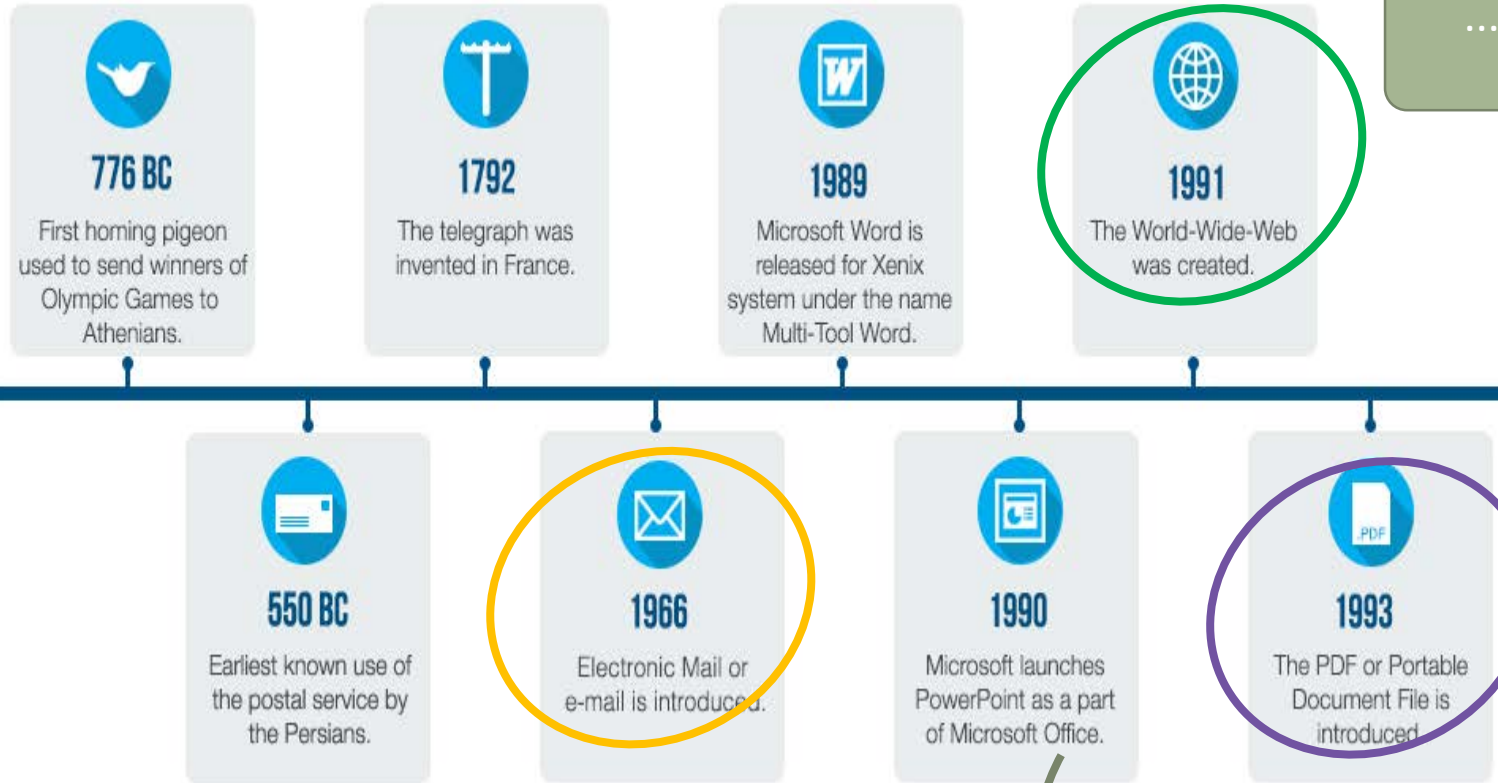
...

776 BC
First homing pigeon used to send winners of Olympic Games to Athenians.

1792
The telegraph was invented in France.

W

1989
Microsoft Word is released for Xenix system under the name Multi-Tool Word.

1991
The World-Wide-Web was created.

550 BC
Earliest known use of the postal service by the Persians.

1966
Electronic Mail or e-mail is introduced.

1990
Microsoft launches PowerPoint as a part of Microsoft Office.

PDF

1993
The PDF or Portable Document File is introduced.